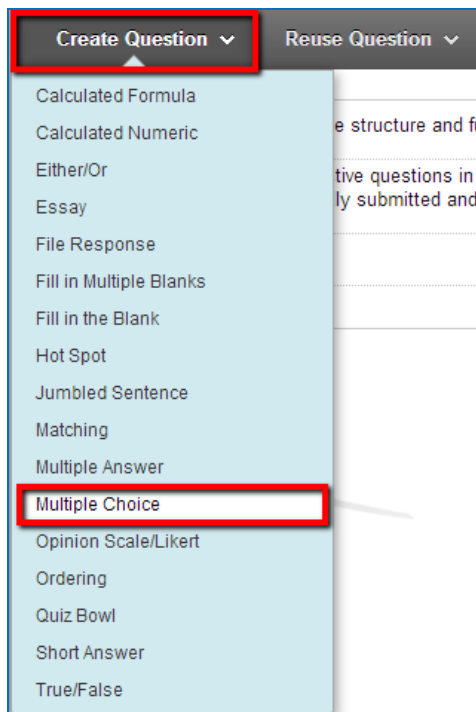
Create Question ⌄
Reuse Question ⌄

Calculated Formula
Calculated Numeric
Either/Or
Essay
File Response
Fill in Multiple Blanks
Fill in the Blank
Hot Spot
Jumbled Sentence
Matching
Multiple Answer
Multiple Choice
Opinion Scale/Likert
Ordering
Quiz Bowl
Short Answer
True/False

e structure and f

tive questions in
ly submitted and